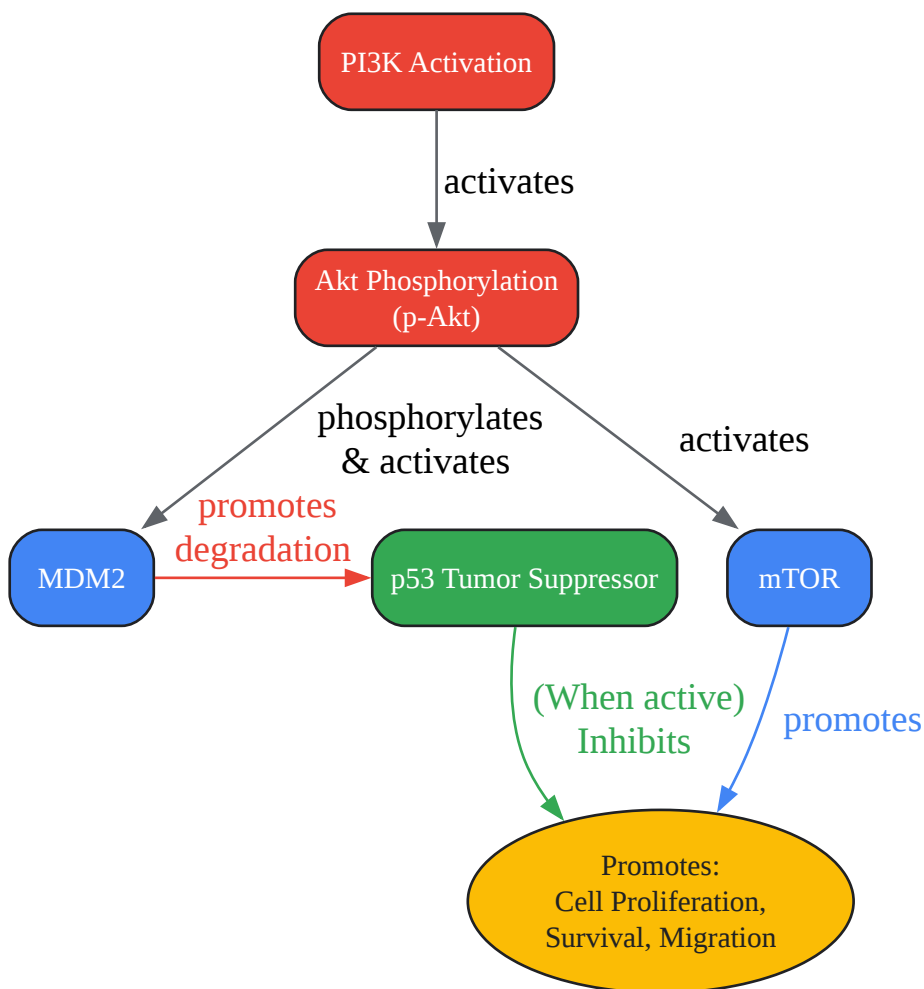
PI3K Activation

activates

Akt Phosphorylation
(p-Akt)

phosphorylates
& activates

activates

MDM2

promotes
degradation

p53 Tumor Suppressor

mTOR

(When active)
Inhibits

promotes

Promotes:
Cell Proliferation,
Survival, Migration